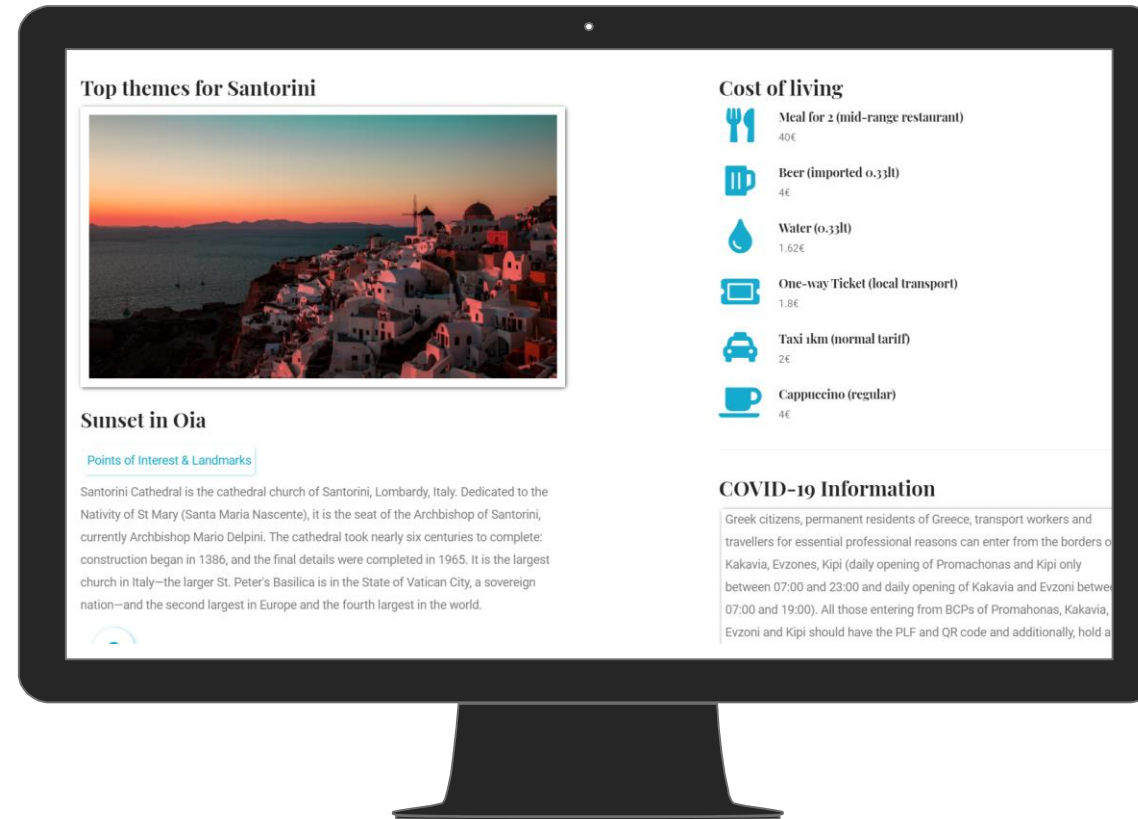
Top themes for Santorini

Sunset in Oia

Points of Interest & Landmarks

Santorini Cathedral is the cathedral church of Santorini, Lombardy, Italy. Dedicated to the Nativity of St Mary (Santa Maria Nascente), it is the seat of the Archbishop of Santorini, currently Archbishop Mario Delpini. The cathedral took nearly six centuries to complete: construction began in 1386, and the final details were completed in 1965. It is the largest church in Italy—the larger St. Peter's Basilica is in the State of Vatican City, a sovereign nation—and the second largest in Europe and the fourth largest in the world.

Cost of living

Meal for 2 (mid-range restaurant)
40€

Beer (imported 0.33lt)
4€

Water (0.33lt)
1.62€

One-way Ticket (local transport)
1.8€

Taxi 1km (normal tariff)
2€

Cappuccino (regular)
4€

COVID-19 Information

Greek citizens, permanent residents of Greece, transport workers and travellers for essential professional reasons can enter from the borders o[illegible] Kakavia, Evzones, Kipi (daily opening of Promachonas and Kipi only between 07:00 and 23:00 and daily opening of Kakavia and Evzoni betwe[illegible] 07:00 and 19:00). All those entering from BCPs of Promahonas, Kakavia, Evzoni and Kipi should have the PLF and QR code and additionally, hold a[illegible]